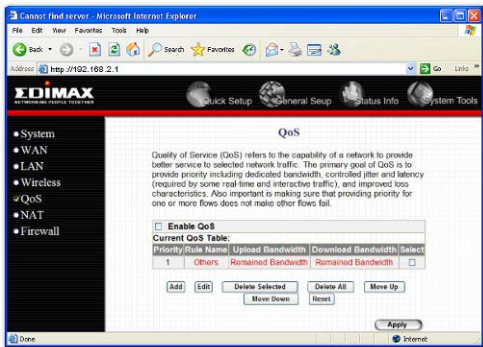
Cannot find server - Microsoft Internet Explorer

File Edit View Favorites Tools Help

Back Search Favorites

Address http://192.168.2.1 Go Links »

EDIMAX
NETWORKING PEOPLE TOGETHER

Quick Setup General Seup Status Info System Tools

• System
• WAN
• LAN
• Wireless
• QoS
• NAT
• Firewall

QoS

Quality of Service (QoS) refers to the capability of a network to provide better service to selected network traffic. The primary goal of QoS is to provide priority including dedicated bandwidth, controlled jitter and latency (required by some real-time and interactive traffic), and improved loss characteristics. Also important is making sure that providing priority for one or more flows does not make other flows fail.

Enable QoS

Current QoS Table:

| Priority | Rule Name | Upload Bandwidth | Download Bandwidth | Select |
|---|---|---|---|---|
| 1 | Others | Remained Bandwidth | Remained Bandwidth | ☐ |

Add Edit Delete Selected Delete All Move Up Move Down Reset

Apply

Done Internet